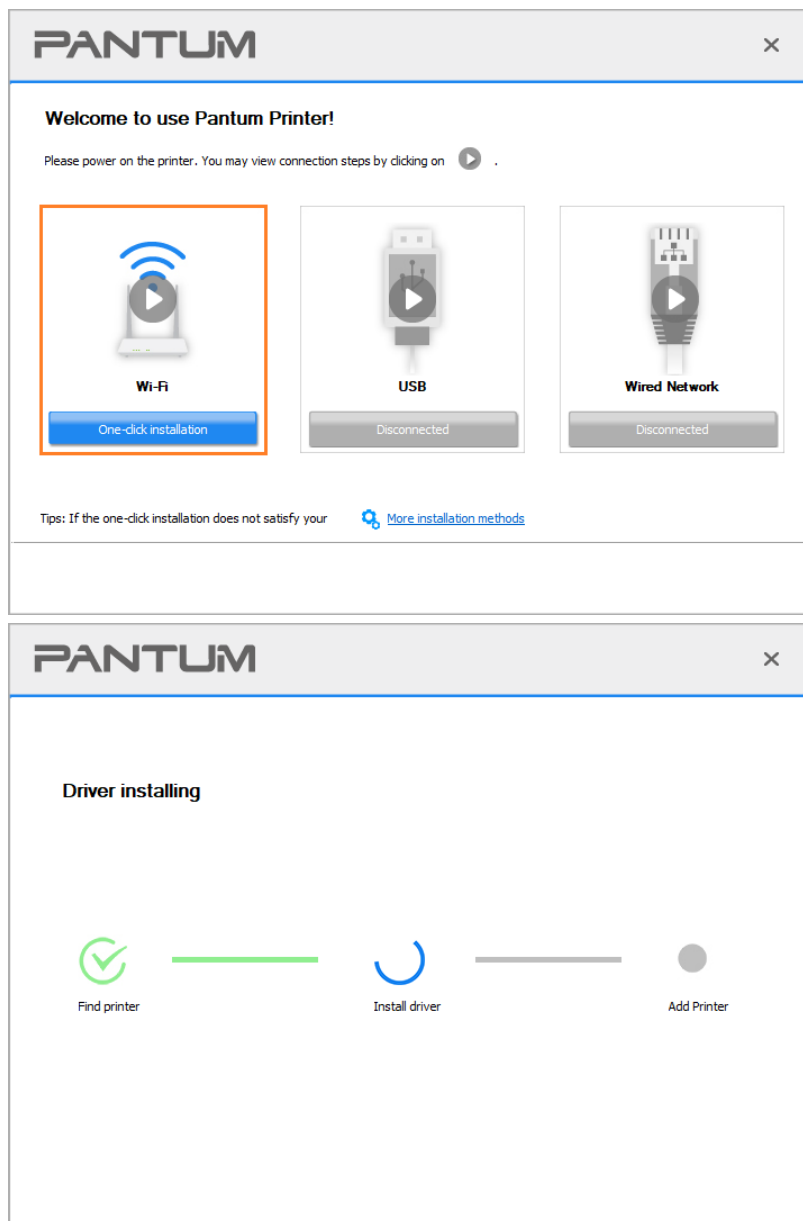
PANTUM

×

Welcome to use Pantum Printer!

Please power on the printer. You may view connection steps by clicking on .

Wi-Fi

One-click installation

USB

Disconnected

Wired Network

Disconnected

Tips: If the one-click installation does not satisfy your

More installation methods

PANTUM

×

Driver installing

Find printer

Install driver

Add Printer